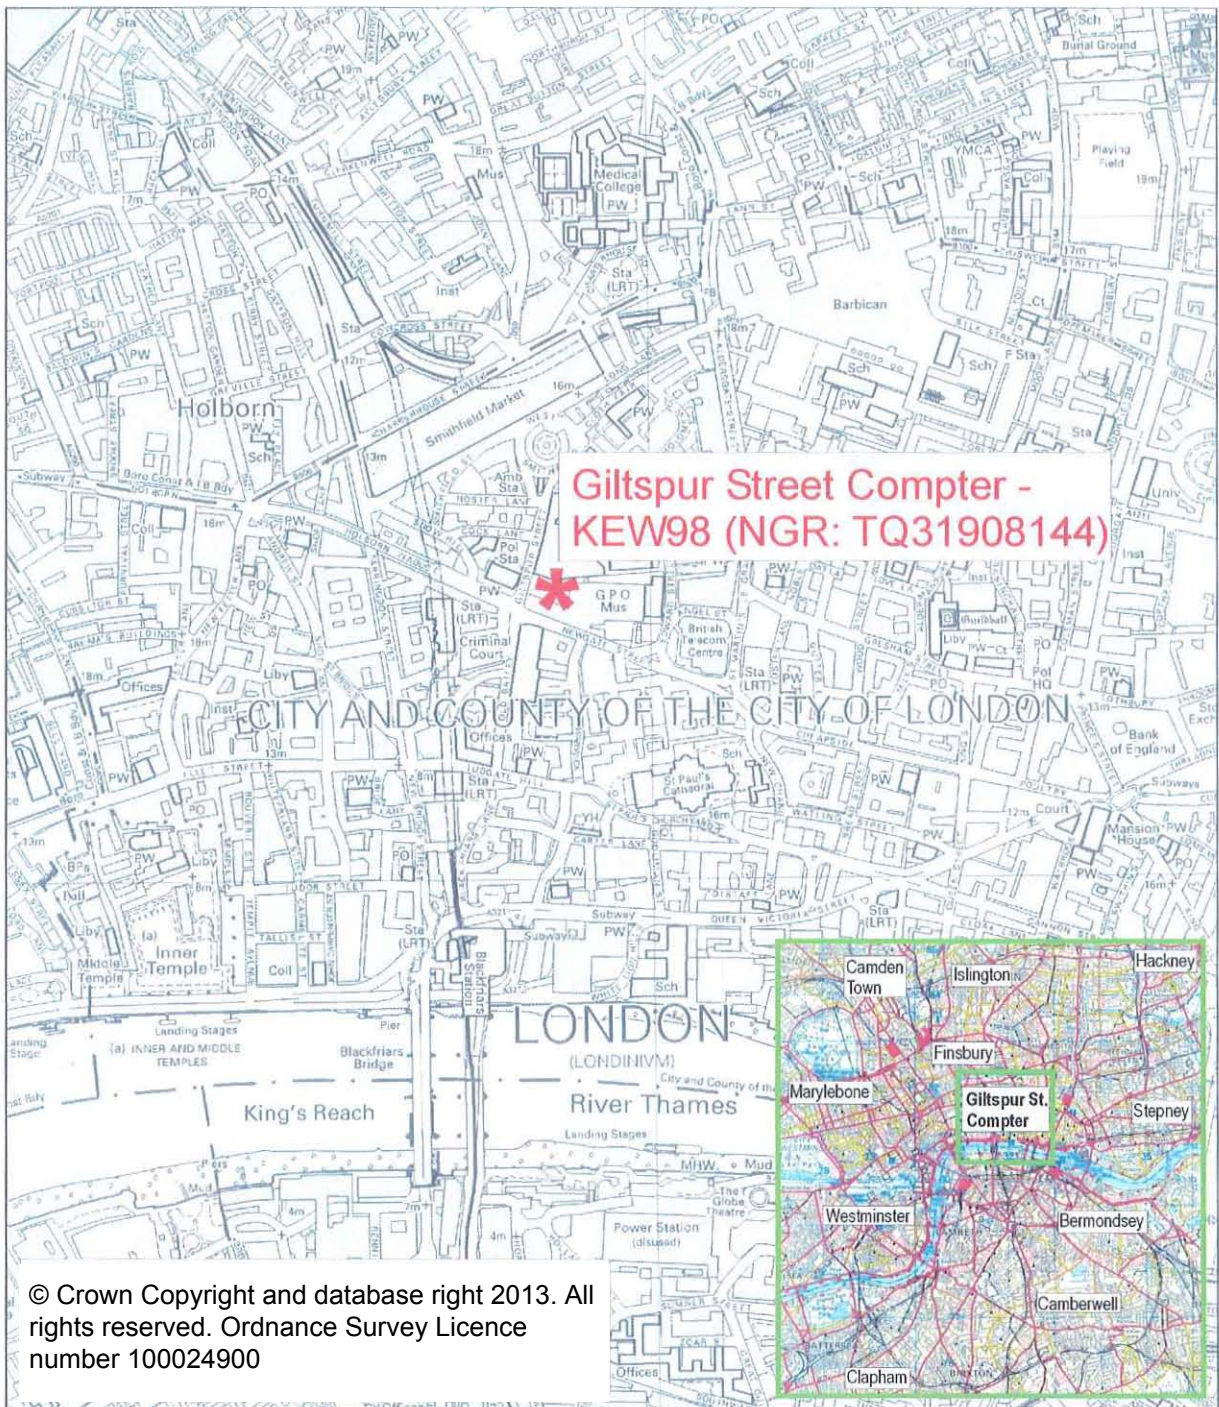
Giltspur Street Compter - KEW98 (NGR: TQ31908144)

Sch
Burial Ground
Playing Field
19m
Medical College
PW
YMCA
Coll
Barbican
Sta (LRT)
Inst
Mus
18m
14m
12m
16m
Smithfield Market
Holborn
Sch
PW
Subway
Boro Const & LB Bdy
Coll
Amb Sta
Pol Sta
GPO Mus
British Telecom Centre
Criminal Court
Sta (LRT)
Liby
Offices
Inst
Guildhall
Pol HQ
Bank of England
Univ
CITY AND COUNTY OF THE CITY OF LONDON
St Paul's Cathedral
YH
Court
Mansion House
Subways
Sta (LRT)
Inner Temple
Middle Temple
Coll
Blackfriars Station
Sch
Subway
LONDON
(LONDINIVM)
Landing Stages
(a) INNER AND MIDDLE TEMPLES
Pier
Blackfriars Bridge
City and County of the
King's Reach
River Thames
Landing Stages
MHW
Mud
The Globe Theatre
Power Station (disused)
Offices

Camden Town
Islington
Hackney
Finsbury
Marylebone
Giltspur St. Compter
Stepney
Westminster
Bermondsey
Camberwell
Clapham

© Crown Copyright and database right 2013. All rights reserved. Ordnance Survey Licence number 100024900